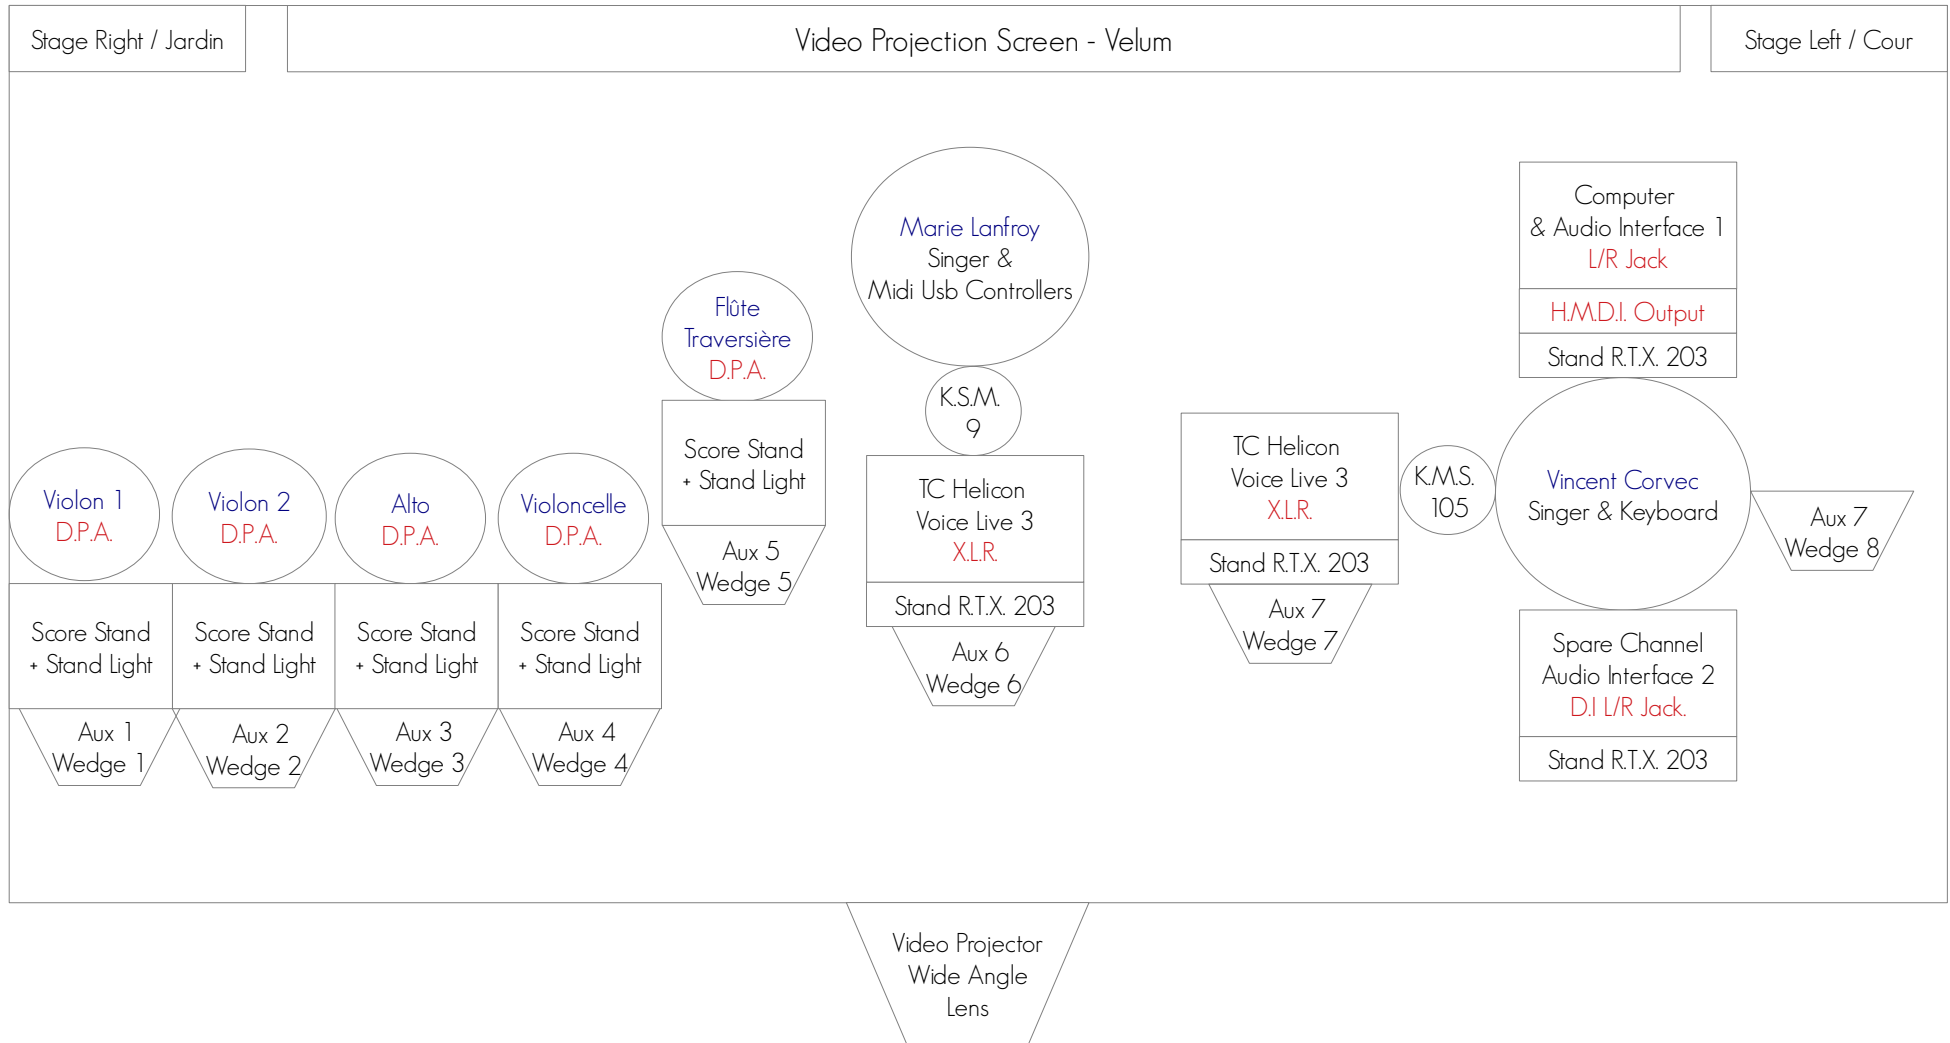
Stage Right / Jardin

Video Projection Screen - Velum

Stage Left / Cour

Marie Lanfroy
Singer &
Midi Usb Controllers

K.S.M.
9

TC Helicon
Voice Live 3
X.L.R.

Stand R.T.X. 203

Aux 6
Wedge 6

Flûte
Traversière
D.P.A.

Score Stand
+ Stand Light

Aux 5
Wedge 5

Violon 1
D.P.A.

Score Stand
+ Stand Light

Aux 1
Wedge 1

Violon 2
D.P.A.

Score Stand
+ Stand Light

Aux 2
Wedge 2

Alto
D.P.A.

Score Stand
+ Stand Light

Aux 3
Wedge 3

Violoncelle
D.P.A.

Score Stand
+ Stand Light

Aux 4
Wedge 4

Computer
& Audio Interface 1
L/R Jack

H.M.D.I. Output

Stand R.T.X. 203

TC Helicon
Voice Live 3
X.L.R.

Stand R.T.X. 203

Aux 7
Wedge 7

K.M.S.
105

Vincent Corvec
Singer & Keyboard

Aux 7
Wedge 8

Spare Channel
Audio Interface 2
D.I L/R Jack.

Stand R.T.X. 203

Video Projector
Wide Angle
Lens